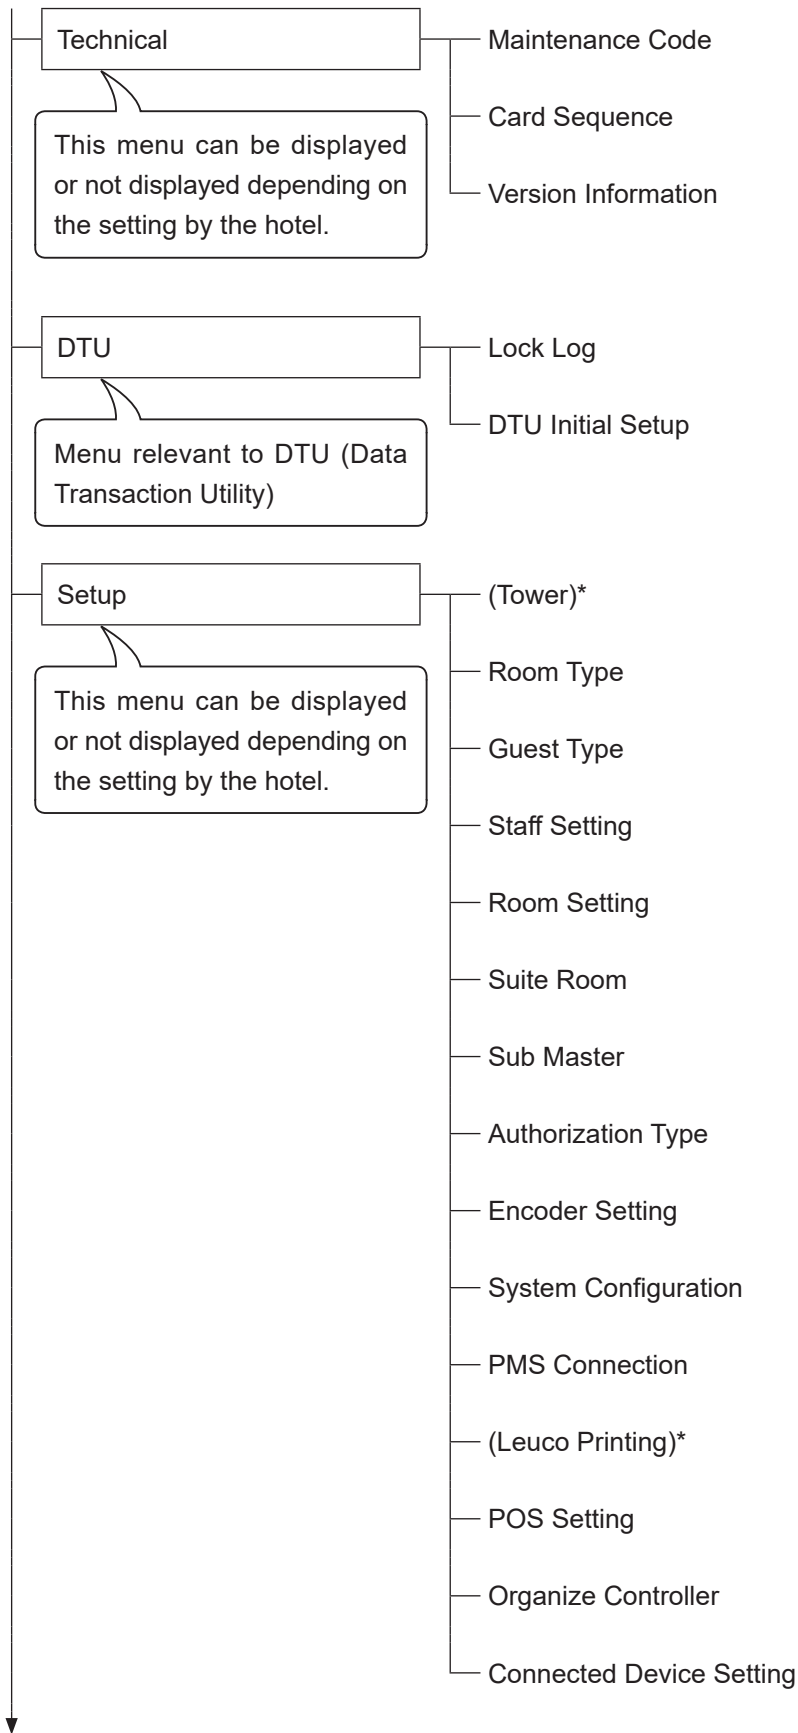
Technical

This menu can be displayed or not displayed depending on the setting by the hotel.

Maintenance Code

Card Sequence

Version Information

DTU

Menu relevant to DTU (Data Transaction Utility)

Lock Log

DTU Initial Setup

Setup

This menu can be displayed or not displayed depending on the setting by the hotel.

(Tower)*

Room Type

Guest Type

Staff Setting

Room Setting

Suite Room

Sub Master

Authorization Type

Encoder Setting

System Configuration

PMS Connection

(Leuco Printing)*

POS Setting

Organize Controller

Connected Device Setting